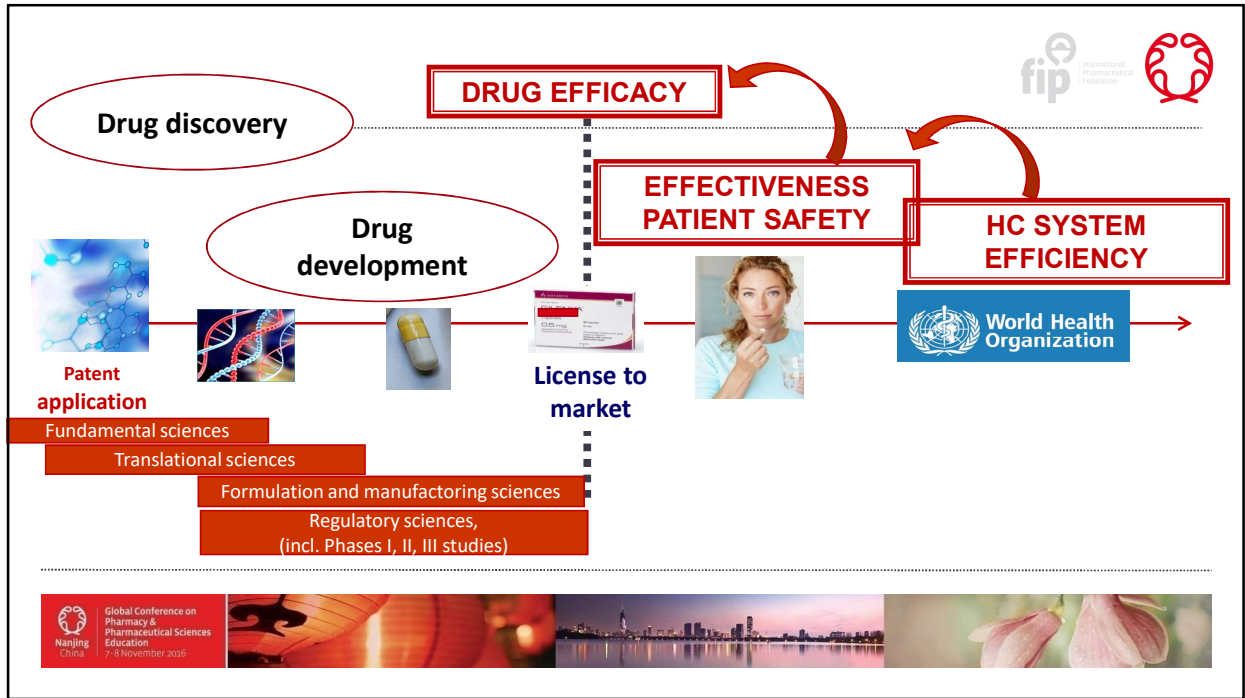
fip International Pharmaceutical Federation

DRUG EFFICACY

Drug discovery

EFFECTIVENESS
PATIENT SAFETY

HC SYSTEM
EFFICIENCY

Drug development

0.5 mg

World Health Organization

Patent application

License to market

Fundamental sciences

Translational sciences

Formulation and manufactoring sciences

Regulatory sciences, (incl. Phases I, II, III studies)

Nanjing China Global Conference on Pharmacy & Pharmaceutical Sciences Education 7-8 November 2016